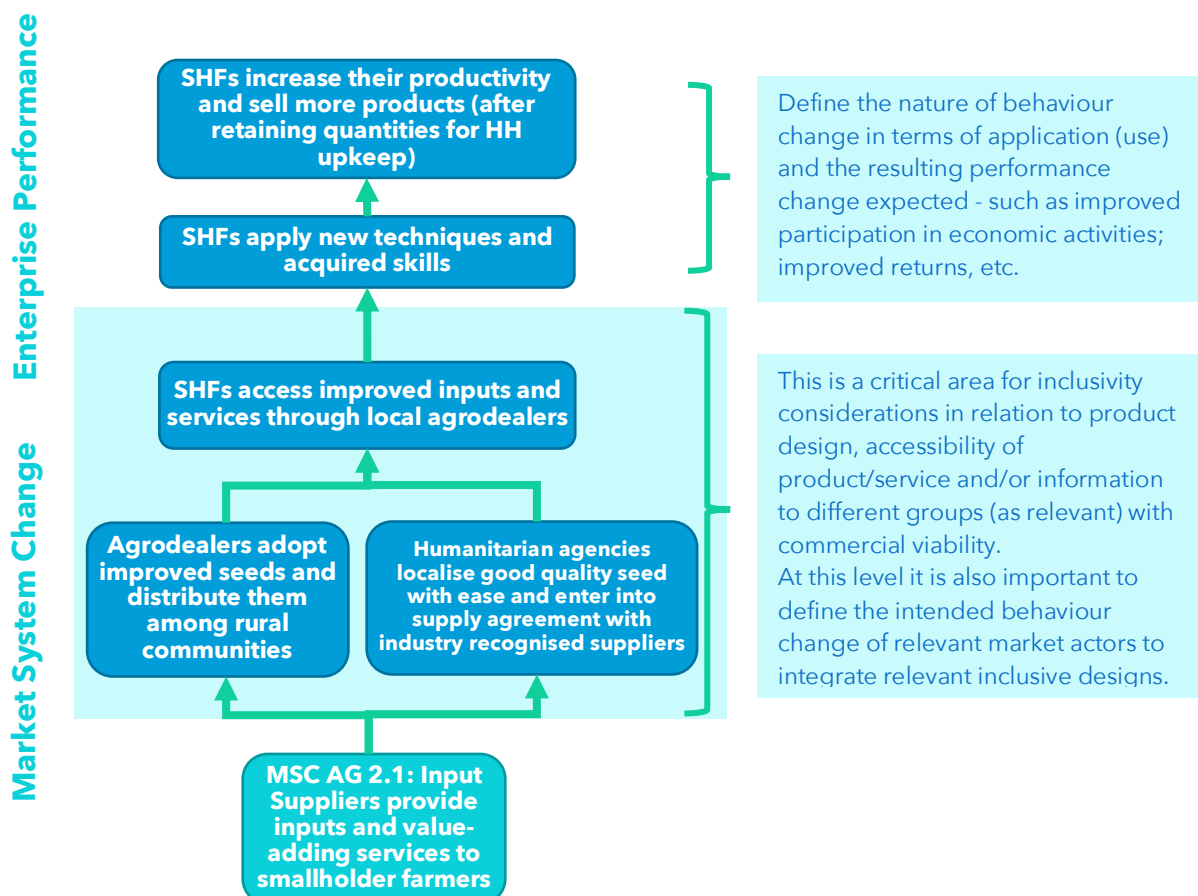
Enterprise Performance

Market System Change

SHFs increase their productivity and sell more products (after retaining quantities for HH upkeep)

SHFs apply new techniques and acquired skills

SHFs access improved inputs and services through local agrodealers

Agrodealers adopt improved seeds and distribute them among rural communities

Humanitarian agencies localise good quality seed with ease and enter into supply agreement with industry recognised suppliers

MSC AG 2.1: Input Suppliers provide inputs and value-adding services to smallholder farmers

Define the nature of behaviour change in terms of application (use) and the resulting performance change expected - such as improved participation in economic activities; improved returns, etc.

This is a critical area for inclusivity considerations in relation to product design, accessibility of product/service and/or information to different groups (as relevant) with commercial viability.
At this level it is also important to define the intended behaviour change of relevant market actors to integrate relevant inclusive designs.